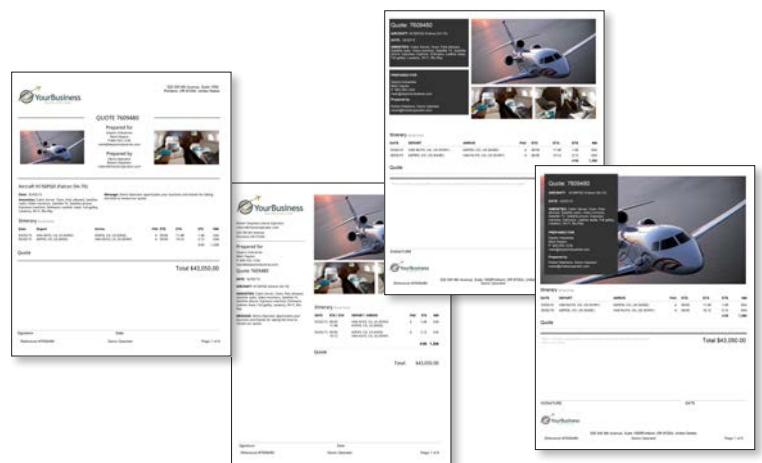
YourBusiness

QUOTE 7609480

Prepared for

Prepared by

Aircraft N756PGD (Falcon 7X)

Itinerary

Quote

Total $43,050.00

Signature

Date

Page 1 of 6

YourBusiness

Prepared for

Quote 7609480

Itinerary

Quote

Total $43,050.00

Signature

Date

Page 1 of 6

Quote 7609480

PREPARED FOR

Prepared by

Itinerary

Quote

SIGNATURE

DATE

YourBusiness

Quote 7609480

PREPARED FOR

Prepared by

Itinerary

DATE

DEPART

ARRIVE

Quote

Total $43,050.00

SIGNATURE

DATE

YourBusiness

Page 1 of 6